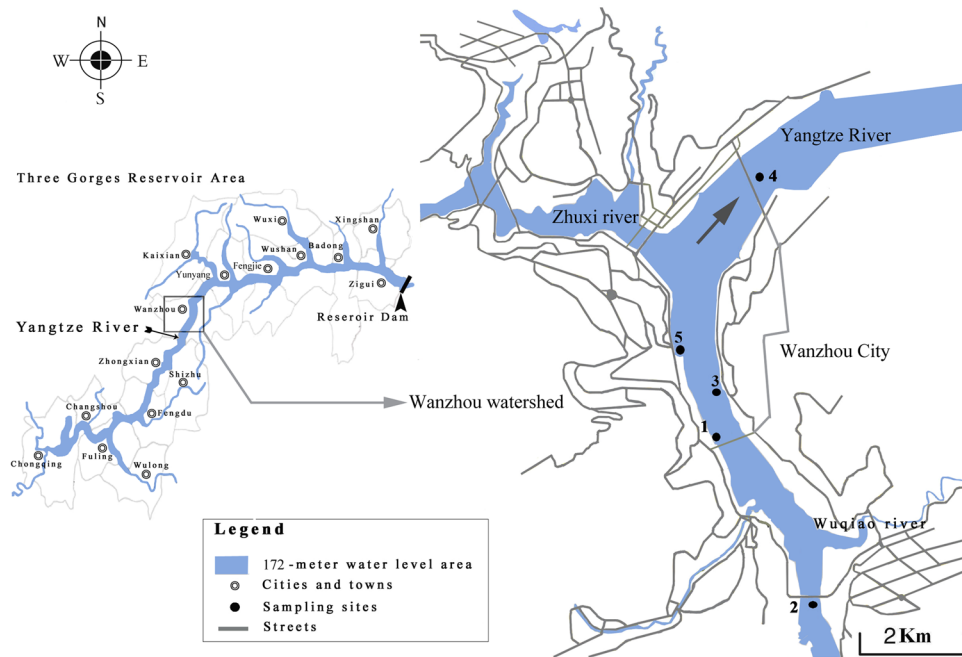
N
W
E
S

Three Gorges Reservoir Area

Wuxi
Xingshan
Kaixian
Wushan
Badong
Yunyang
Fengjie
Zigui
Wanzhou
Reseroir Dam
Yangtze River
Zhongxian
Shizhu
Changshou
Fengdu
Chongqing
Fuling
Wulong

Wanzhou watershed

Yangtze River
4
Zhuxi river
5
Wanzhou City
3
1
Wuqiao river
2
2Km

Legend
172 -meter water level area
Cities and towns
Sampling sites
Streets